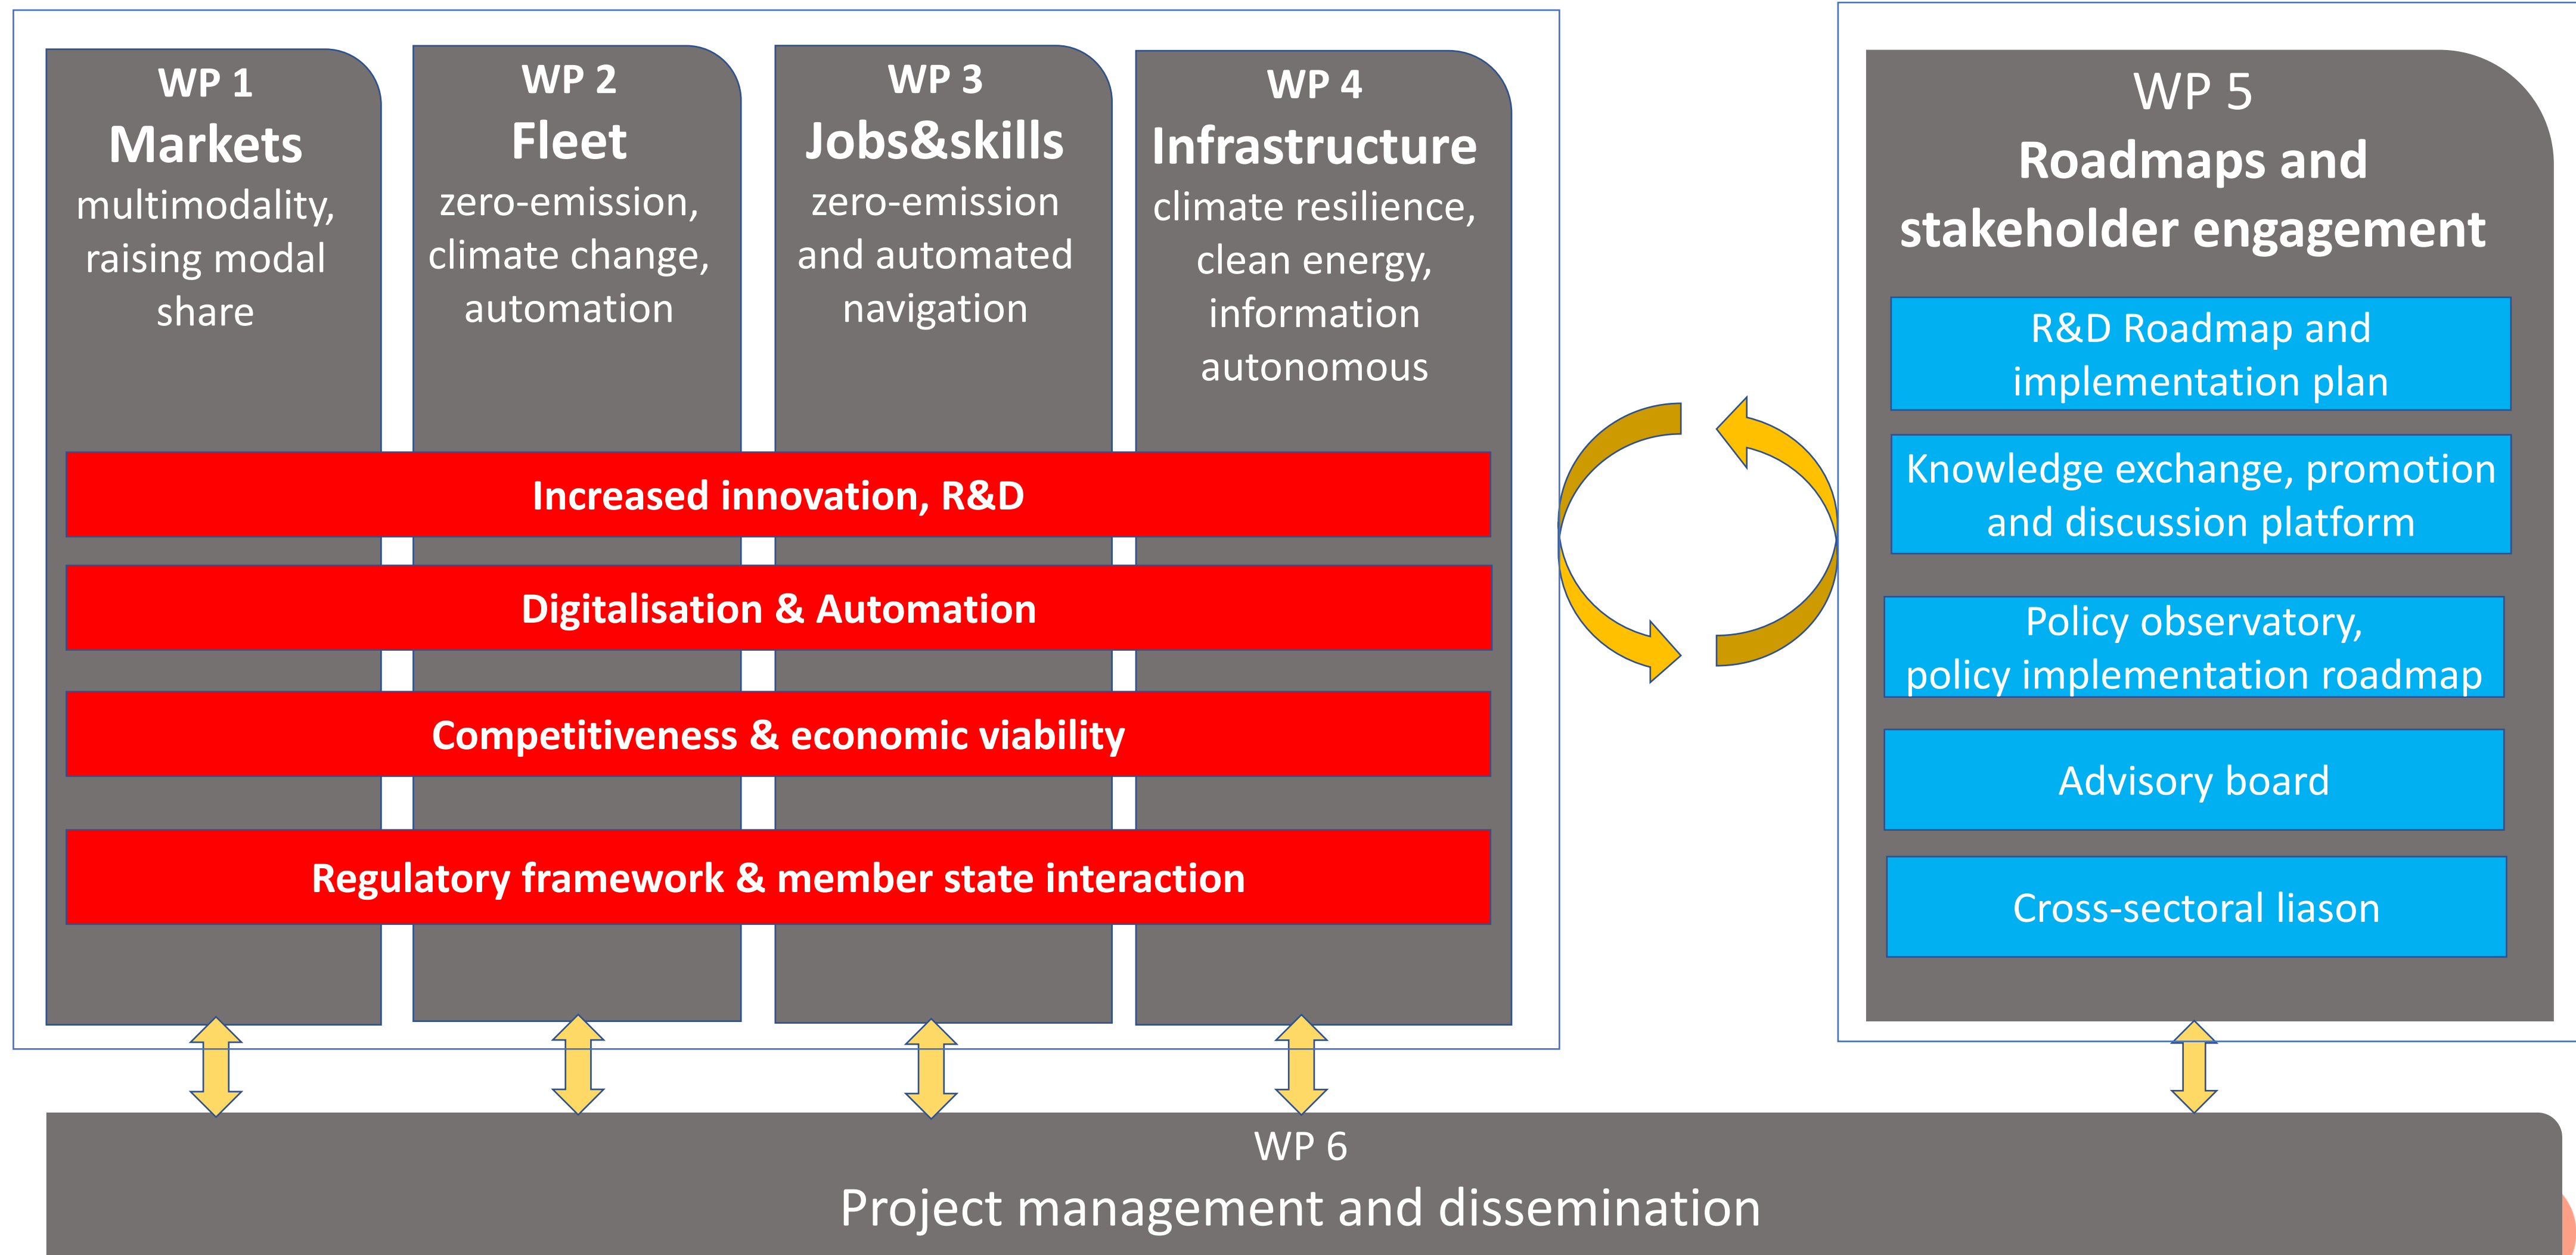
WP 1
Markets
multimodality, raising modal share

WP 2
Fleet
zero-emission, climate change, automation

WP 3
Jobs&skills
zero-emission and automated navigation

WP 4
Infrastructure
climate resilience, clean energy, information autonomous

Increased innovation, R&D

Digitalisation & Automation

Competitiveness & economic viability

Regulatory framework & member state interaction

WP 5
Roadmaps and stakeholder engagement

R&D Roadmap and implementation plan

Knowledge exchange, promotion and discussion platform

Policy observatory, policy implementation roadmap

Advisory board

Cross-sectoral liason

WP 6
Project management and dissemination